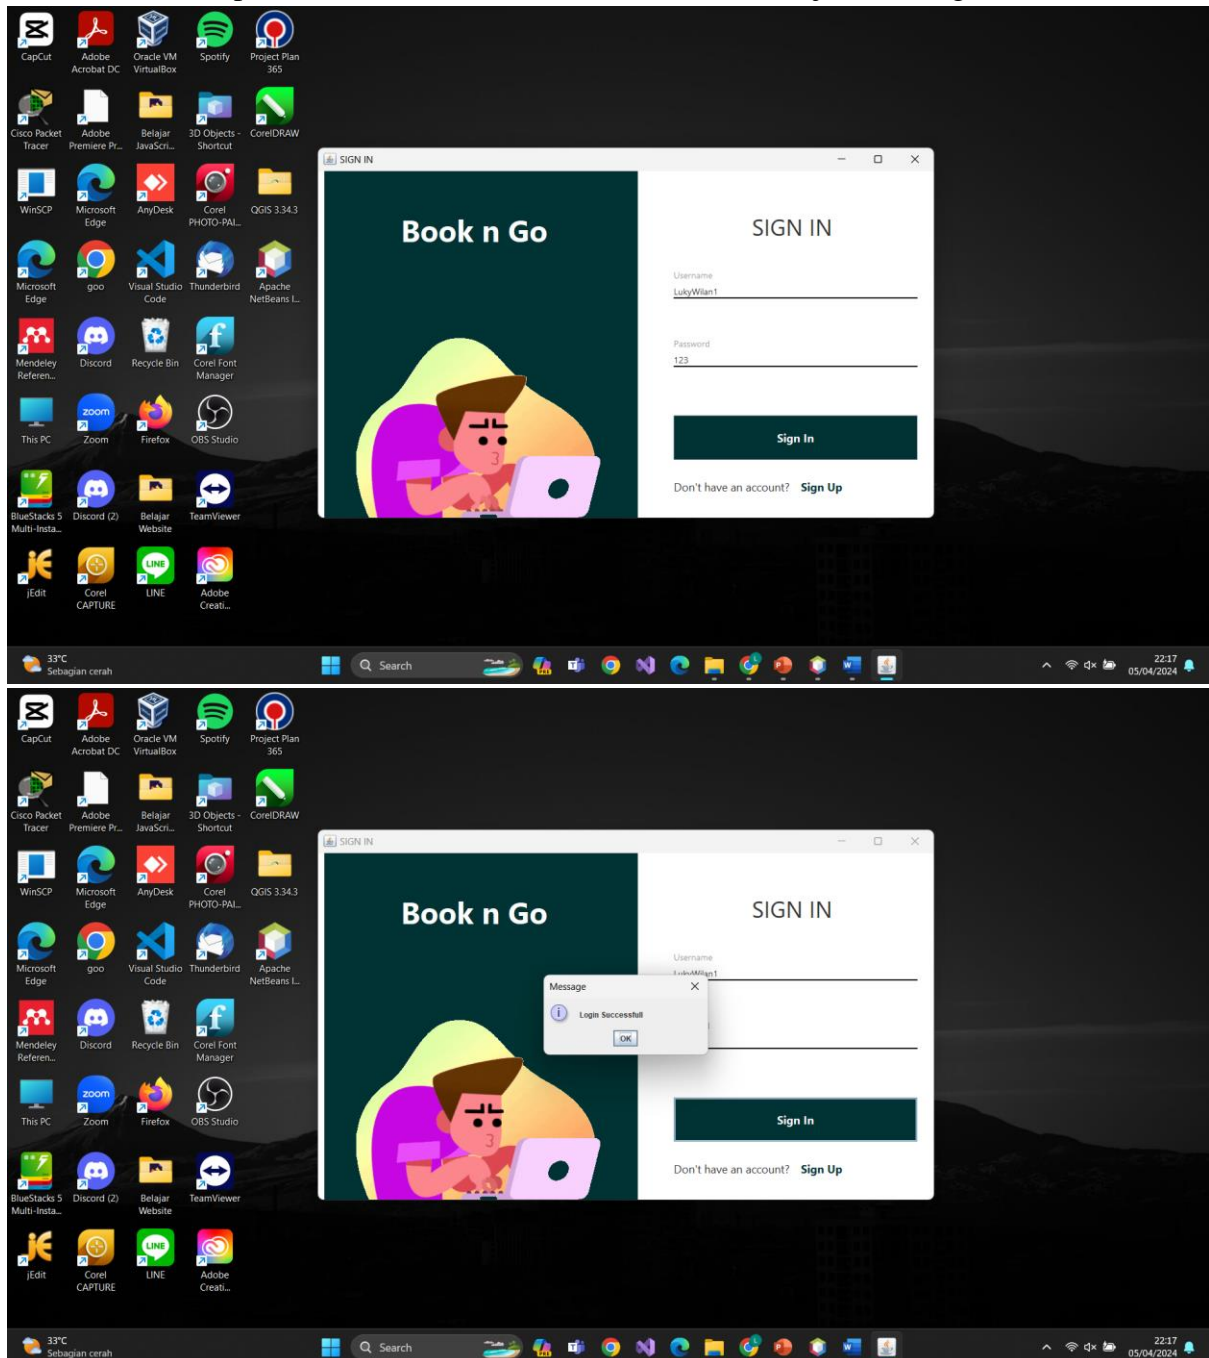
CapCut
Adobe Acrobat DC
Oracle VM VirtualBox
Spotify
Project Plan 365
Cisco Packet Tracer
Adobe Premiere Pr...
Belajar JavaScri...
3D Objects - Shortcut
CorelDRAW
WinSCP
Microsoft Edge
AnyDesk
Corel PHOTO-PAI...
QGIS 3.34.3
Microsoft Edge
goo
Visual Studio Code
Thunderbird
Apache NetBeans I...
Mendeley Referen...
Discord
Recycle Bin
Corel Font Manager
This PC
Zoom
Firefox
OBS Studio
BlueStacks 5 Multi-Insta...
Discord (2)
Belajar Website
TeamViewer
jEdit
Corel CAPTURE
LINE
Adobe Creati...

SIGN IN

Book n Go

SIGN IN

Username
LukyWilan1

Password
123

Sign In

Don't have an account? Sign Up

33°C
Sebagian cerah
Search
22:17
05/04/2024

CapCut
Adobe Acrobat DC
Oracle VM VirtualBox
Spotify
Project Plan 365
Cisco Packet Tracer
Adobe Premiere Pr...
Belajar JavaScri...
3D Objects - Shortcut
CorelDRAW
WinSCP
Microsoft Edge
AnyDesk
Corel PHOTO-PAI...
QGIS 3.34.3
Microsoft Edge
goo
Visual Studio Code
Thunderbird
Apache NetBeans I...
Mendeley Referen...
Discord
Recycle Bin
Corel Font Manager
This PC
Zoom
Firefox
OBS Studio
BlueStacks 5 Multi-Insta...
Discord (2)
Belajar Website
TeamViewer
jEdit
Corel CAPTURE
LINE
Adobe Creati...

SIGN IN

Book n Go

SIGN IN

Username
LukyWilan1

Message
Login Successfull
OK

Sign In

Don't have an account? Sign Up

33°C
Sebagian cerah
Search
22:17
05/04/2024